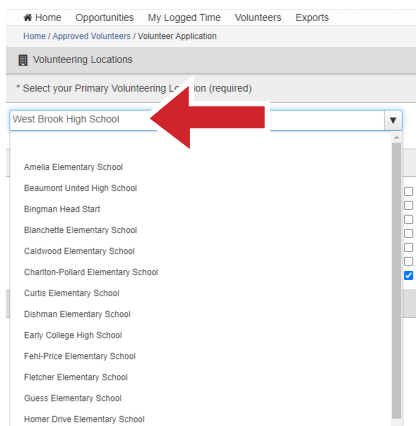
Home Opportunities My Logged Time Volunteers Exports

Home / Approved Volunteers / Volunteer Application

Volunteering Locations

* Select your Primary Volunteering Lo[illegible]ion (required)

West Brook High School

Amelia Elementary School
Beaumont United High School
Bingman Head Start
Blanchette Elementary School
Caldwood Elementary School
Charlton-Pollard Elementary School
Curtis Elementary School
Dishman Elementary School
Early College High School
Fehl-Price Elementary School
Fletcher Elementary School
Guess Elementary School
Homer Drive Elementary School